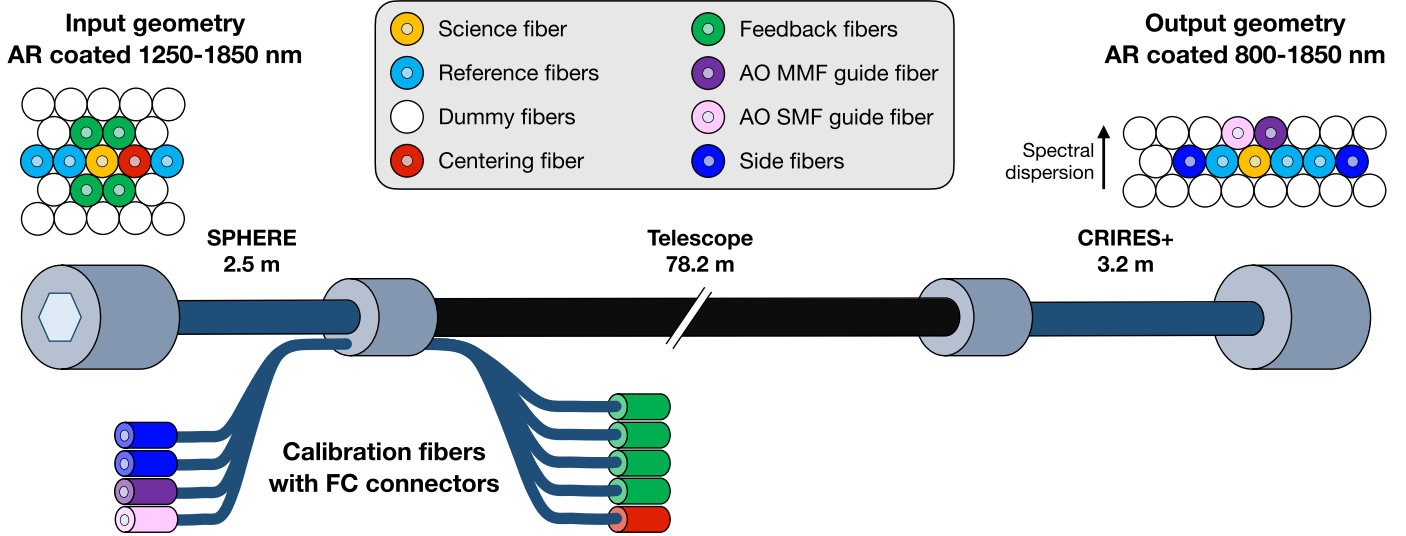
Input geometry
AR coated 1250-1850 nm

Science fiber
Reference fibers
Dummy fibers
Centering fiber
Feedback fibers
AO MMF guide fiber
AO SMF guide fiber
Side fibers

Output geometry
AR coated 800-1850 nm

Spectral dispersion

SPHERE
2.5 m

Telescope
78.2 m

CRIRES+
3.2 m

Calibration fibers
with FC connectors